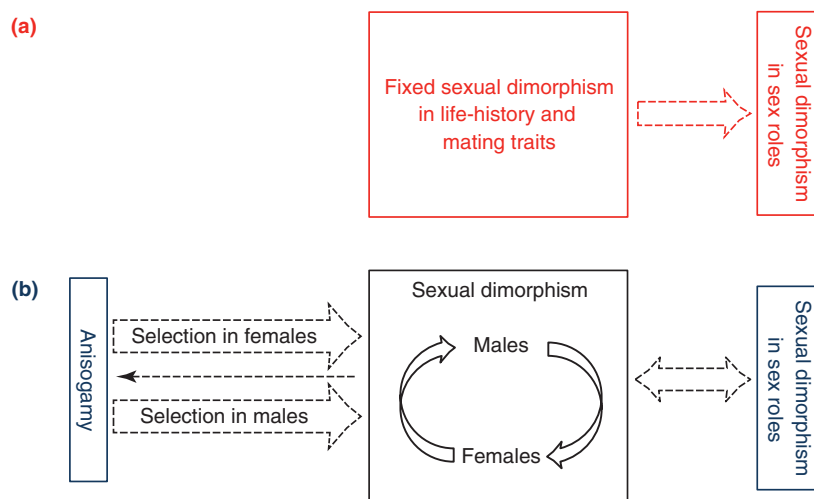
(a)

Fixed sexual dimorphism in life-history and mating traits

Sexual dimorphism in sex roles

(b)

Anisogamy

Selection in females

Selection in males

Sexual dimorphism

Males

Females

Sexual dimorphism in sex roles